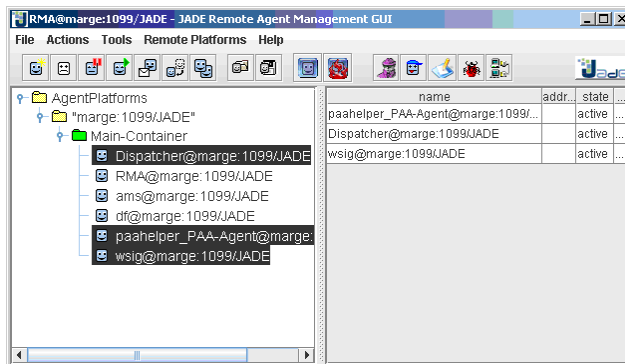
RMA@marge:1099/JADE - JADE Remote Agent Management GUI

File Actions Tools Remote Platforms Help

AgentPlatforms
"marge:1099/JADE"
Main-Container
Dispatcher@marge:1099/JADE
RMA@marge:1099/JADE
ams@marge:1099/JADE
df@marge:1099/JADE
paahelper_PAA-Agent@marge:
wsig@marge:1099/JADE

| name | addr... | state | ... |
|---|---|---|---|
| paahelper_PAA-Agent@marge:1099/... | | active | |
| Dispatcher@marge:1099/JADE | | active | |
| wsig@marge:1099/JADE | | active | |